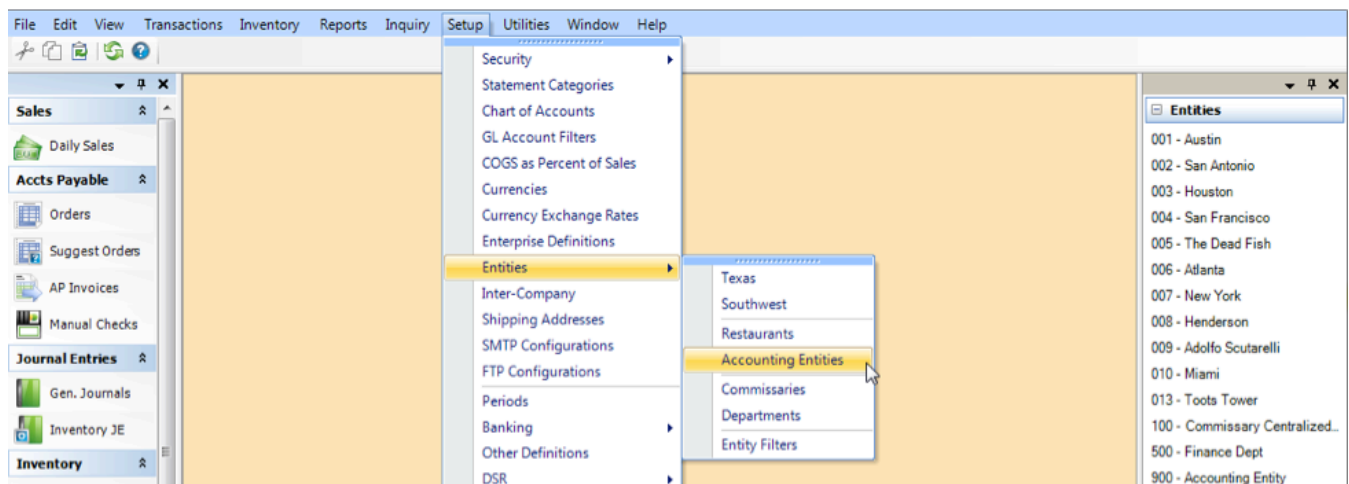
File Edit View Transactions Inventory Reports Inquiry Setup Utilities Window Help

Sales
Daily Sales
Accts Payable
Orders
Suggest Orders
AP Invoices
Manual Checks
Journal Entries
Gen. Journals
Inventory JE
Inventory

Security
Statement Categories
Chart of Accounts
GL Account Filters
COGS as Percent of Sales
Currencies
Currency Exchange Rates
Enterprise Definitions
Entities
Inter-Company
Shipping Addresses
SMTP Configurations
FTP Configurations
Periods
Banking
Other Definitions
DSR

Texas
Southwest
Restaurants
Accounting Entities
Commissaries
Departments
Entity Filters

Entities
001 - Austin
002 - San Antonio
003 - Houston
004 - San Francisco
005 - The Dead Fish
006 - Atlanta
007 - New York
008 - Henderson
009 - Adolfo Scutarelli
010 - Miami
013 - Toots Tower
100 - Commissary Centralized...
500 - Finance Dept
900 - Accounting Entity